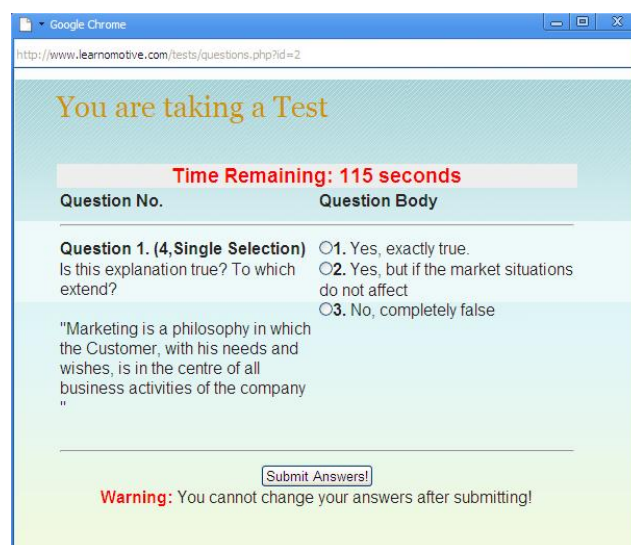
Google Chrome

http://www.learnomotive.com/tests/questions.php?id=2

You are taking a Test

Time Remaining: 115 seconds

| Question No. | Question Body |
|---|---|
| **Question 1. (4,Single Selection)** Is this explanation true? To which extend?<br><br>"Marketing is a philosophy in which the Customer, with his needs and wishes, is in the centre of all business activities of the company " | ○**1.** Yes, exactly true.<br>○**2.** Yes, but if the market situations do not affect<br>○**3.** No, completely false |

Submit Answers!

**Warning:** You cannot change your answers after submitting!